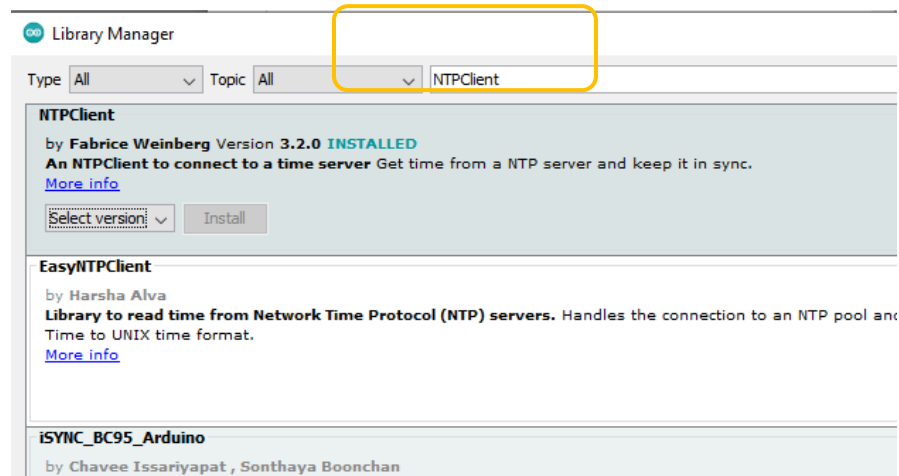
Library Manager

Type All Topic All NTPClient

NTPClient

by Fabrice Weinberg Version 3.2.0 INSTALLED
An NTPClient to connect to a time server Get time from a NTP server and keep it in sync.
More info

Select version Install

EasyNTPClient

by Harsha Alva
Library to read time from Network Time Protocol (NTP) servers. Handles the connection to an NTP pool and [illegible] Time to UNIX time format.
More info

iSYNC_BC95_Arduino

by Chavee Issariyapat , Sonthaya Boonchan